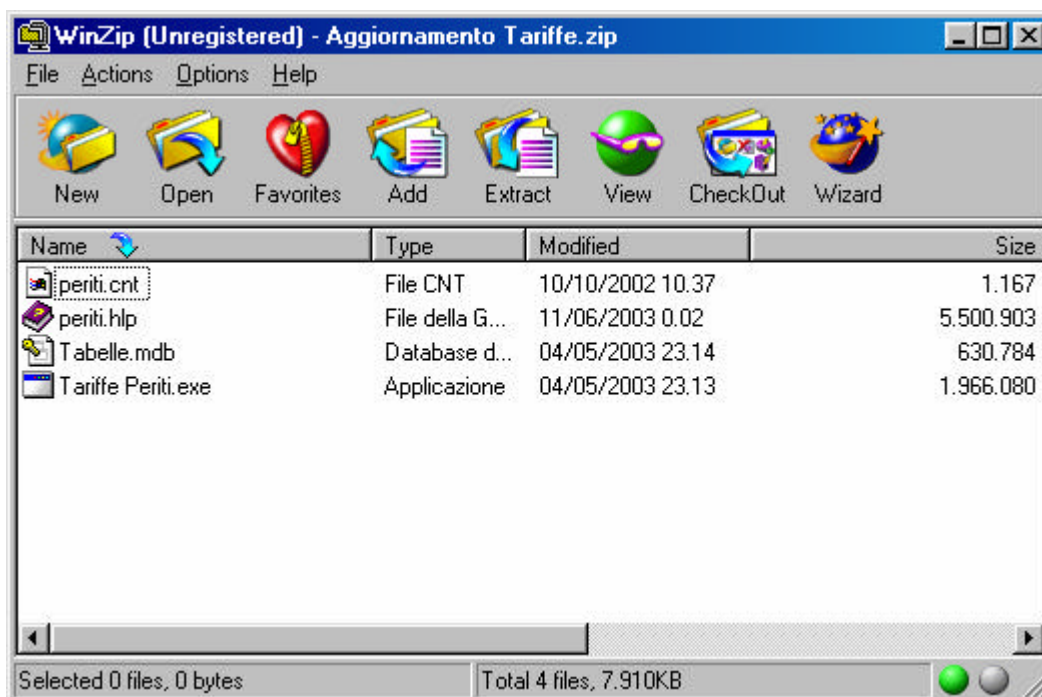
WinZip (Unregistered) - Aggiornamento Tariffe.zip

File Actions Options Help

New Open Favorites Add Extract View CheckOut Wizard

| Name | Type | Modified | Size |
|---|---|---|---|
| periti.cnt | File CNT | 10/10/2002 10.37 | 1.167 |
| periti.hlp | File della G... | 11/06/2003 0.02 | 5.500.903 |
| Tabelle.mdb | Database d... | 04/05/2003 23.14 | 630.784 |
| Tariffe Periti.exe | Applicazione | 04/05/2003 23.13 | 1.966.080 |

Selected 0 files, 0 bytes

Total 4 files, 7.910KB